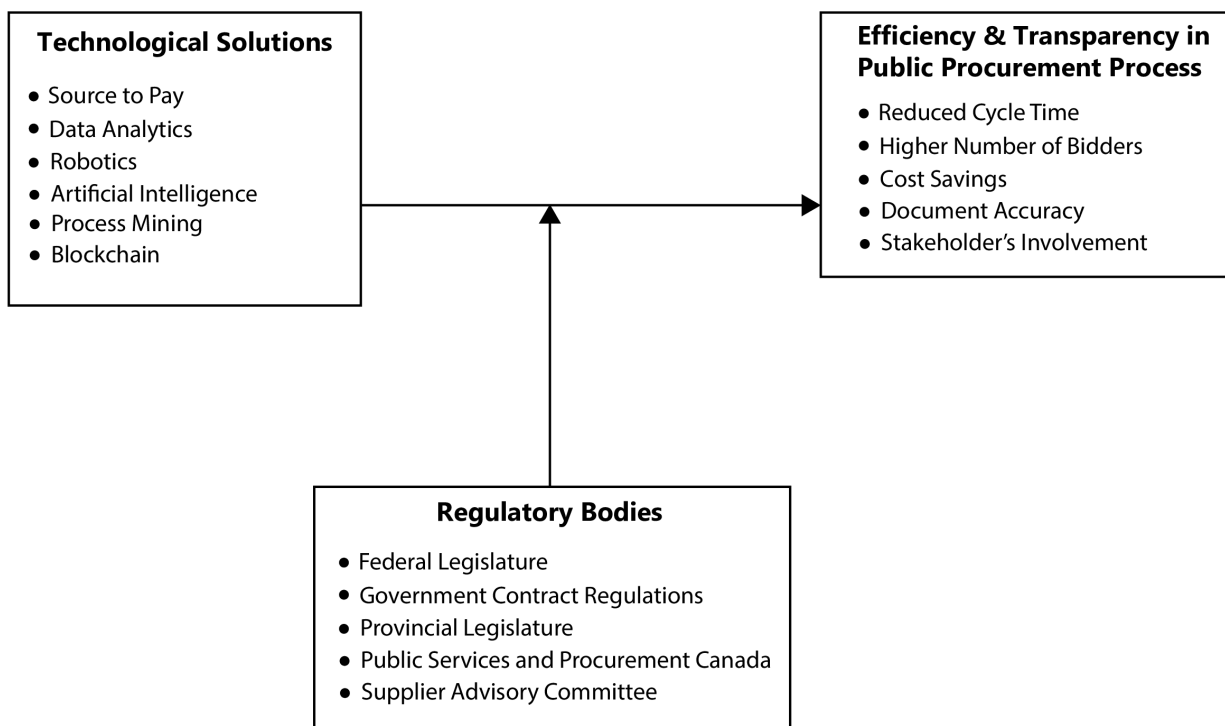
**Technological Solutions**

- Source to Pay
- Data Analytics
- Robotics
- Artificial Intelligence
- Process Mining
- Blockchain

**Efficiency & Transparency in Public Procurement Process**

- Reduced Cycle Time
- Higher Number of Bidders
- Cost Savings
- Document Accuracy
- Stakeholder's Involvement

**Regulatory Bodies**

- Federal Legislature
- Government Contract Regulations
- Provincial Legislature
- Public Services and Procurement Canada
- Supplier Advisory Committee